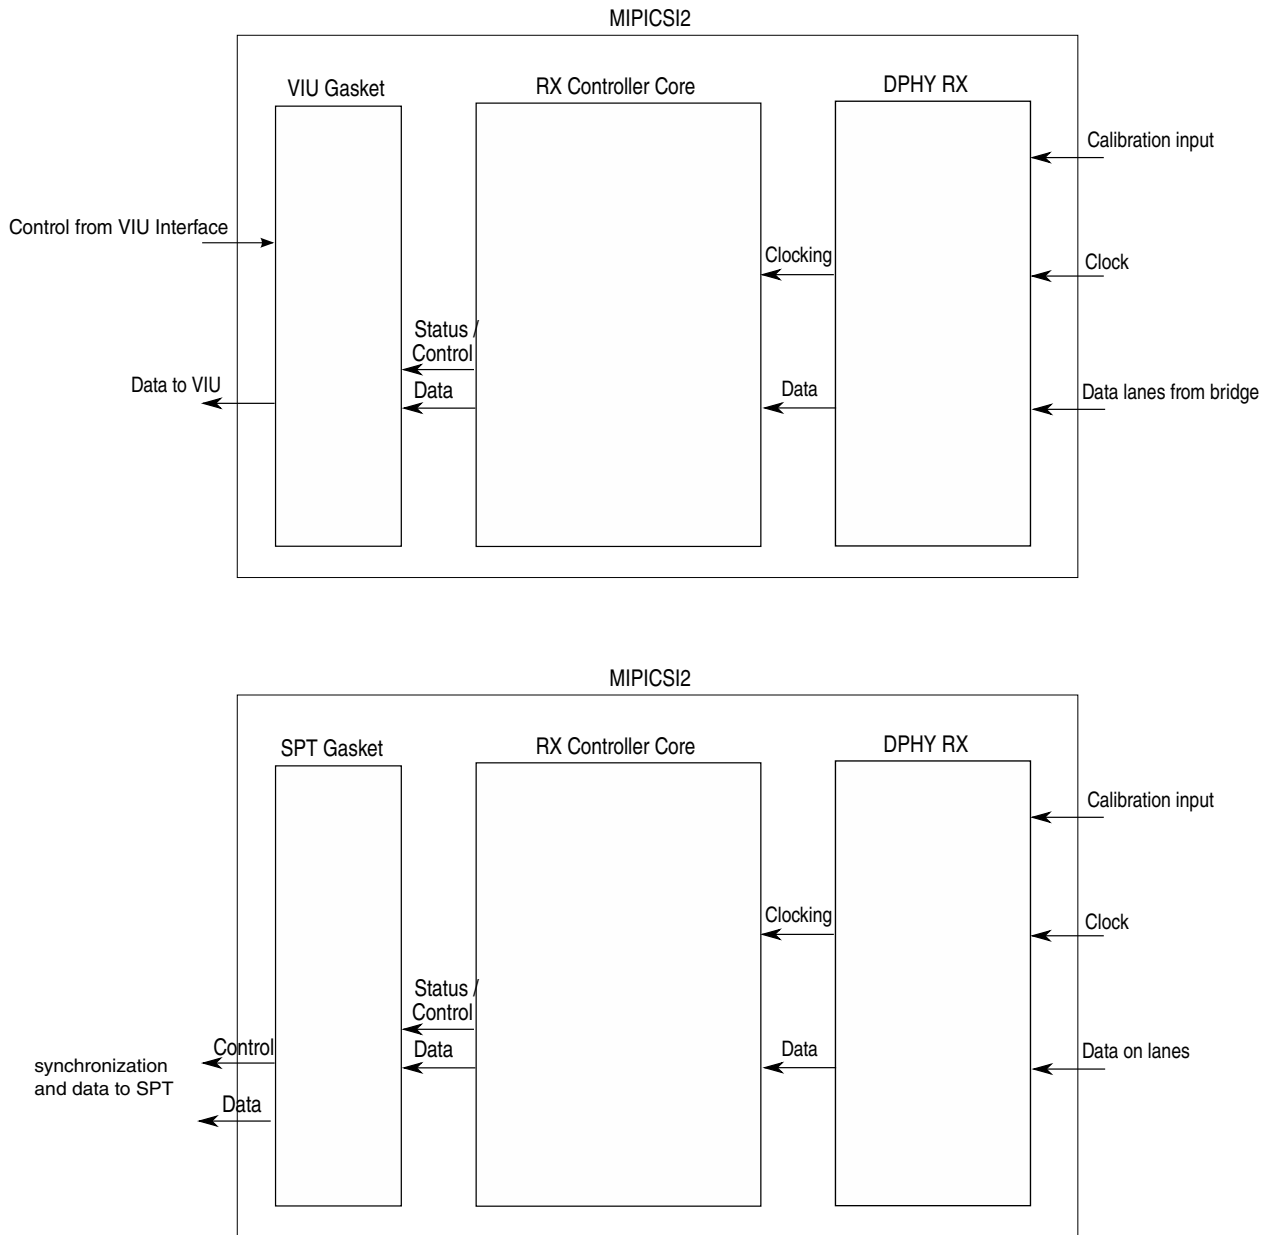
MIPICSI2

VIU Gasket

RX Controller Core

DPHY RX

Calibration input

Control from VIU Interface

Clocking

Clock

Status / Control

Data to VIU

Data

Data

Data lanes from bridge

MIPICSI2

SPT Gasket

RX Controller Core

DPHY RX

Calibration input

Clocking

Clock

Status / Control

Control

Data

Data

Data on lanes

synchronization and data to SPT

Data